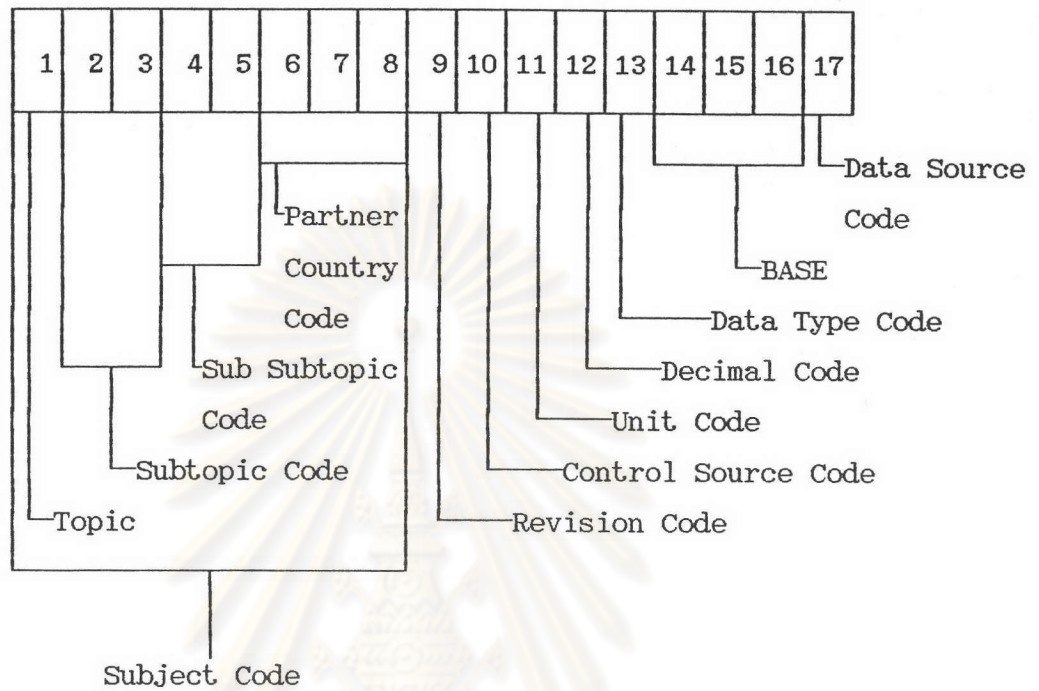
| 1 | 2 | 3 | 4 | 5 | 6 | 7 | 8 | 9 | 10 | 11 | 12 | 13 | 14 | 15 | 16 | 17 |
|---|---|---|---|---|---|---|---|---|---|---|---|---|---|---|---|---|

Data Source Code

BASE

Partner Country Code

Data Type Code

Sub Subtopic Code

Decimal Code

Unit Code

Subtopic Code

Control Source Code

Topic

Revision Code

Subject Code